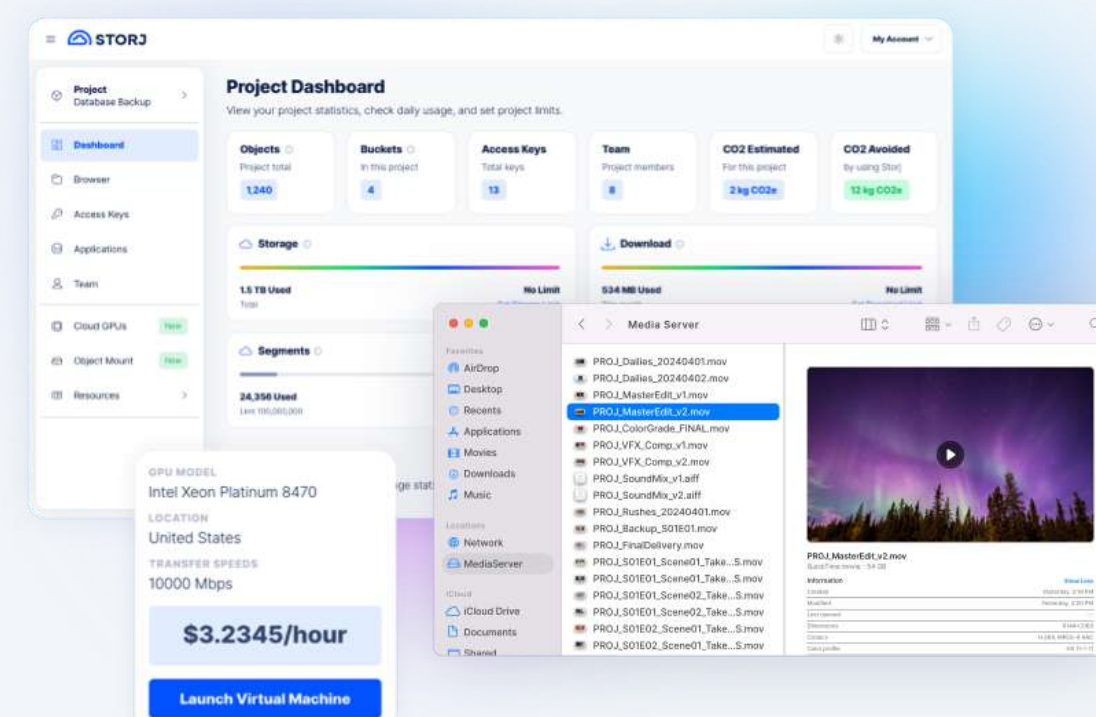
STORJ

My Account

Project
Database Backup

Dashboard
Browser
Access Keys
Applications
Team
Cloud GPUs New
Object Mount New
Resources

Project Dashboard

View your project statistics, check daily usage, and set project limits.

Objects
Project total
1,240

Buckets
In this project
4

Access Keys
Total keys
13

Team
Project members
8

CO2 Estimated
For this project
2 kg CO2e

CO2 Avoided
By using Storj
12 kg CO2e

Storage
1.5 TB Used
Total
No Limit

Download
534 MB Used
No Limit

Segments
24,356 Used
Limit 100,000,000

GPU MODEL
Intel Xeon Platinum 8470
LOCATION
United States
TRANSFER SPEEDS
10000 Mbps

$3.2345/hour

Launch Virtual Machine

Media Server

Favorites
AirDrop
Desktop
Recents
Applications
Movies
Downloads
Music
Locations
Network
MediaServer
iCloud
iCloud Drive
Documents
Shared

PROJ_Dailies_20240401.mov
PROJ_Dailies_20240402.mov
PROJ_MasterEdit_v1.mov
PROJ_MasterEdit_v2.mov
PROJ_ColorGrade_FINAL.mov
PROJ_VFX_Comp_v1.mov
PROJ_VFX_Comp_v2.mov
PROJ_SoundMix_v1.aiff
PROJ_SoundMix_v2.aiff
PROJ_Rushes_20240401.mov
PROJ_Backup_S01E01.mov
PROJ_FinalDelivery.mov
PROJ_S01E01_Scene01_Take...S.mov
PROJ_S01E01_Scene02_Take...S.mov
PROJ_S01E01_Scene02_Take...S.mov
PROJ_S01E02_Scene01_Take...S.mov
PROJ_S01E02_Scene01_Take...S.mov

PROJ_MasterEdit_v2.mov
QuickTime movie - 54 GB
Information
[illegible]